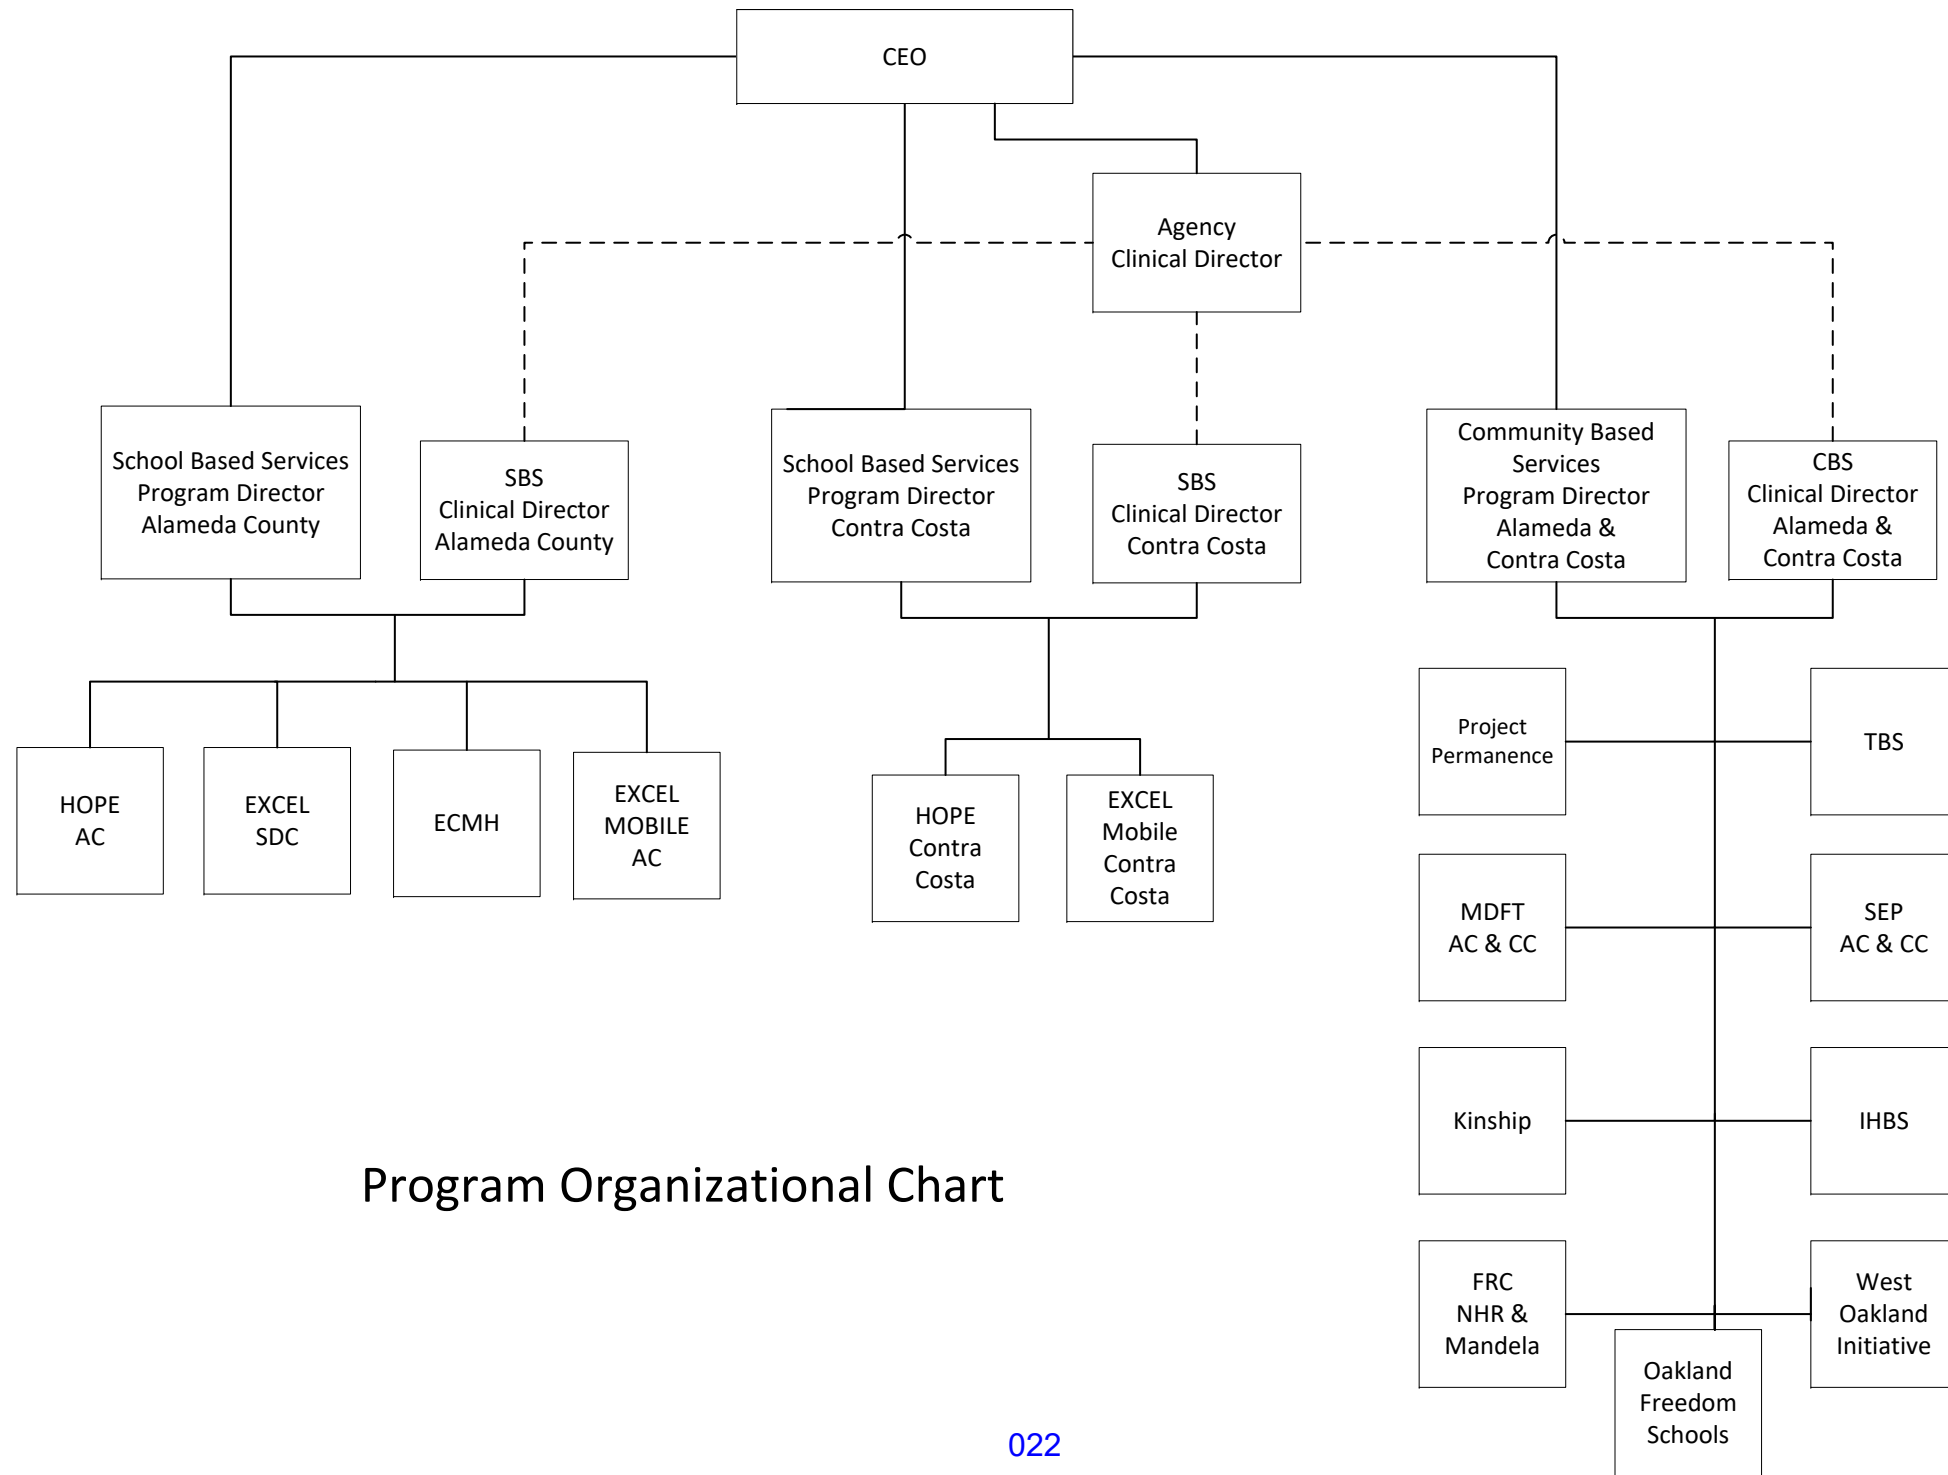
CEO

Agency Clinical Director

School Based Services Program Director Alameda County

SBS Clinical Director Alameda County

School Based Services Program Director Contra Costa

SBS Clinical Director Contra Costa

Community Based Services Program Director Alameda & Contra Costa

CBS Clinical Director Alameda & Contra Costa

HOPE AC

EXCEL SDC

ECMH

EXCEL MOBILE AC

HOPE Contra Costa

EXCEL Mobile Contra Costa

Project Permanence

TBS

MDFT AC & CC

SEP AC & CC

Kinship

IHBS

FRC NHR & Mandela

West Oakland Initiative

Oakland Freedom Schools

Program Organizational Chart

022